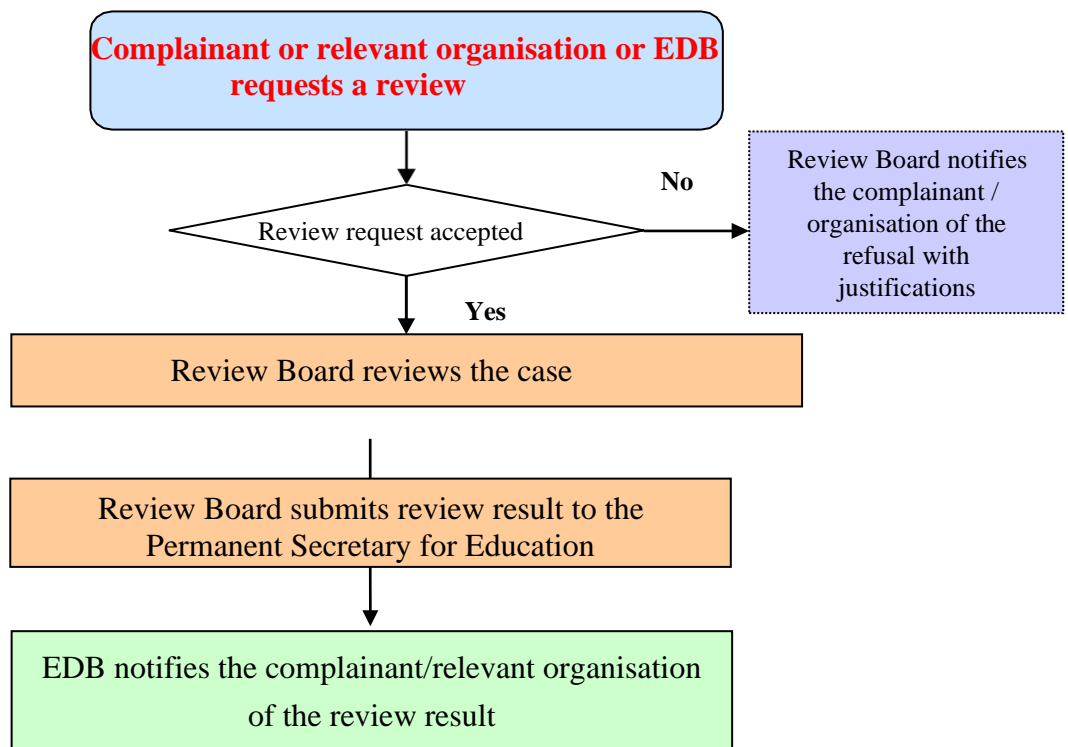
Complainant or relevant organisation or EDB requests a review

Review request accepted

No

Review Board notifies the complainant / organisation of the refusal with justifications

Yes

Review Board reviews the case

Review Board submits review result to the Permanent Secretary for Education

EDB notifies the complainant/relevant organisation of the review result